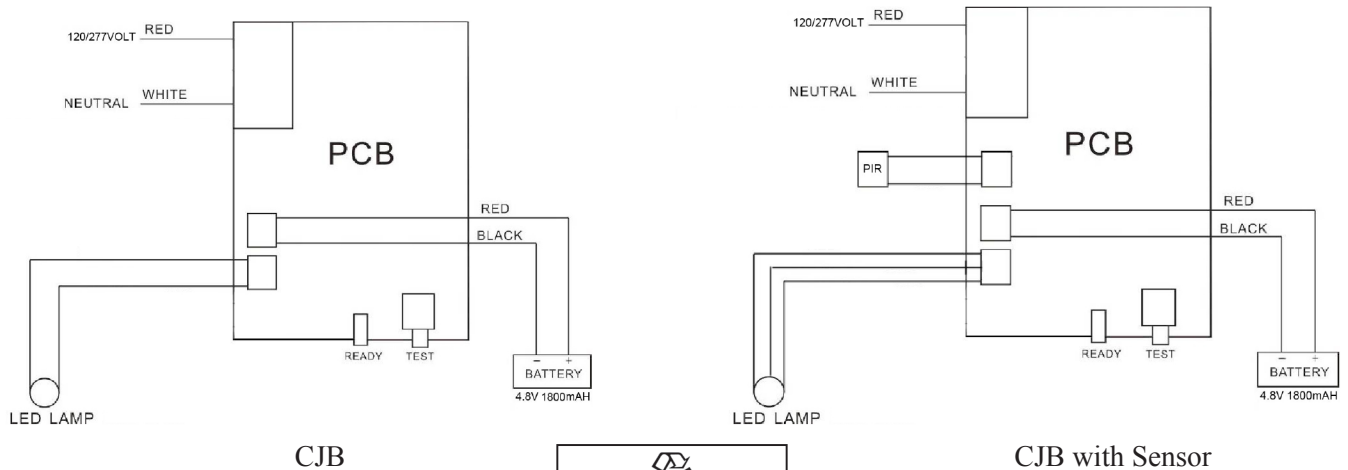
120/277VOLT RED

NEUTRAL WHITE

PCB

RED

BLACK

READY TEST

– +
BATTERY
4.8V 1800mAH

LED LAMP

CJB

120/277VOLT RED

NEUTRAL WHITE

PCB

PIR

RED

BLACK

READY TEST

– +
BATTERY
4.8V 1800mAH

LED LAMP

CJB with Sensor